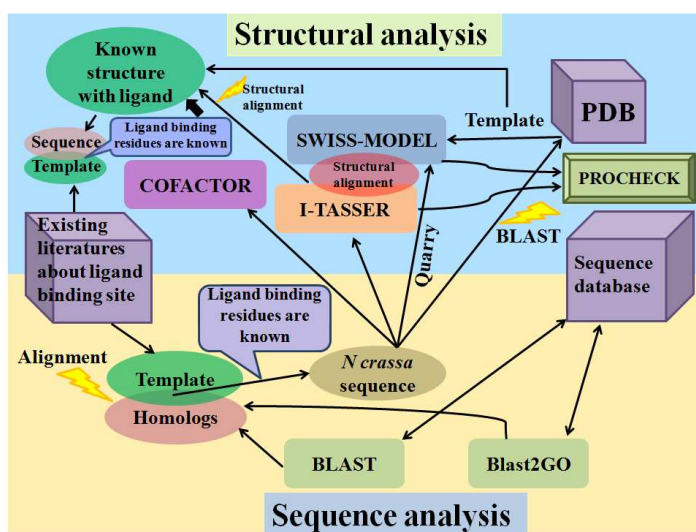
Structural analysis

Known structure with ligand

Structural alignment

PDB

Template

Sequence

Template

Ligand binding residues are known

SWISS-MODEL

Structural alignment

COFACTOR

I-TASSER

PROCHECK

BLAST

Quarry

Existing literatures about ligand binding site

Sequence database

Ligand binding residues are known

Alignment

Template

Homologs

N crassa sequence

BLAST

Blast2GO

Sequence analysis